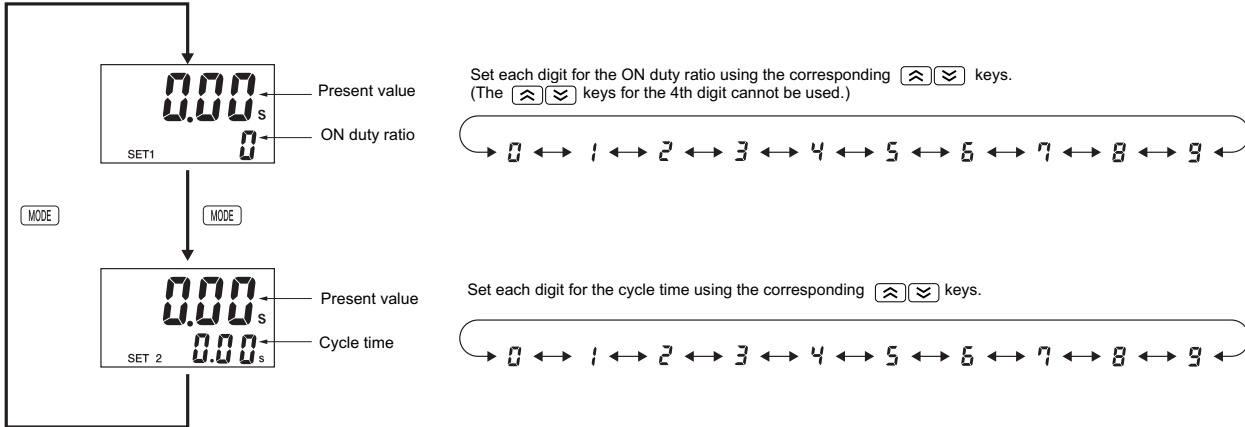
0.00 s
Present value
0
ON duty ratio
SET1

MODE

MODE

0.00 s
Present value
0.00 s
Cycle time
SET 2

Set each digit for the ON duty ratio using the corresponding [⋀][⋁] keys.
(The [⋀][⋁] keys for the 4th digit cannot be used.)

0 ↔ 1 ↔ 2 ↔ 3 ↔ 4 ↔ 5 ↔ 6 ↔ 7 ↔ 8 ↔ 9

Set each digit for the cycle time using the corresponding [⋀][⋁] keys.

0 ↔ 1 ↔ 2 ↔ 3 ↔ 4 ↔ 5 ↔ 6 ↔ 7 ↔ 8 ↔ 9